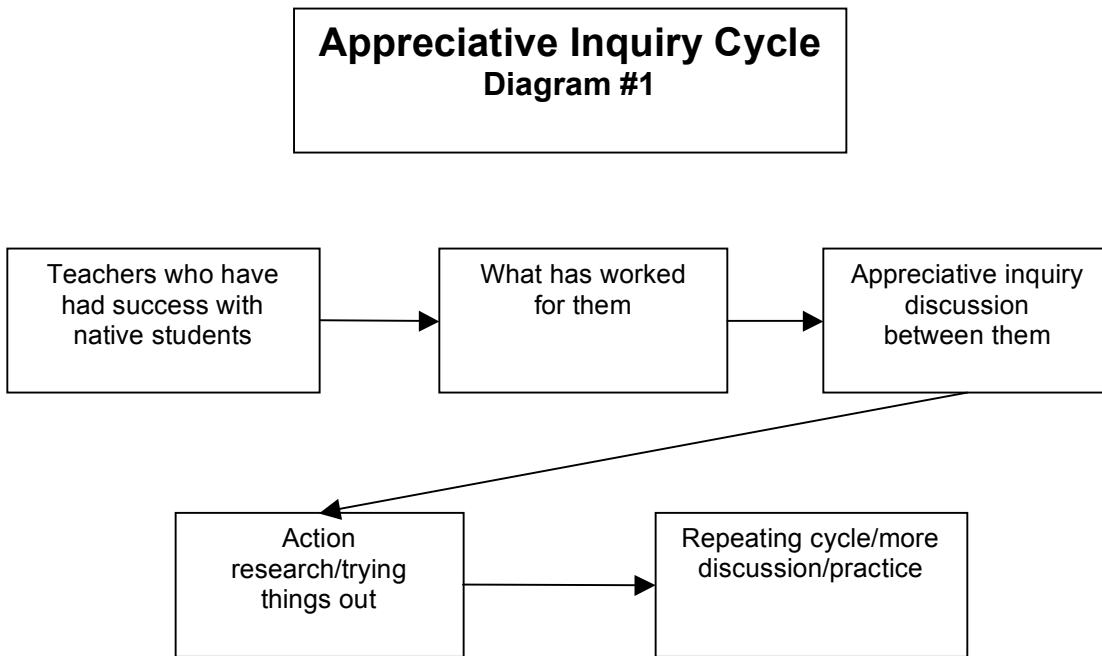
Appreciative Inquiry Cycle
Diagram #1

Teachers who have had success with native students

What has worked for them

Appreciative inquiry discussion between them

Action research/trying things out

Repeating cycle/more discussion/practice